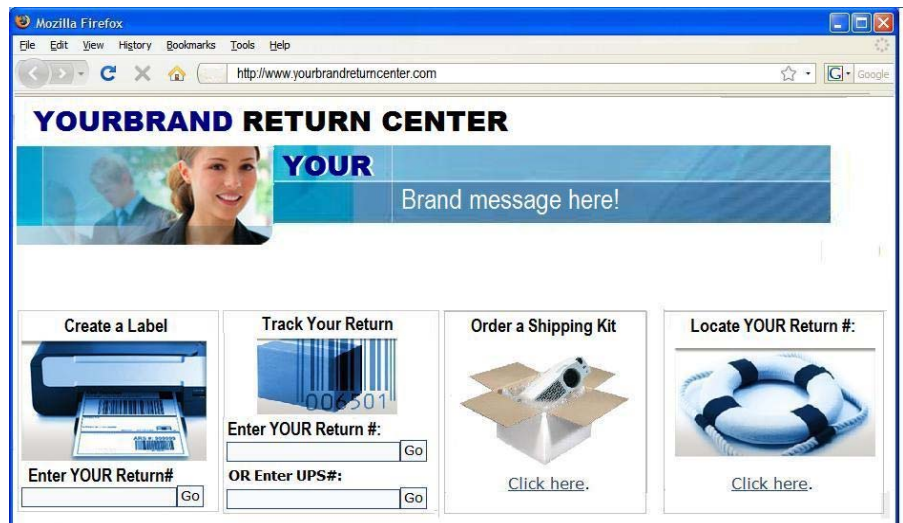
Mozilla Firefox

File Edit View History Bookmarks Tools Help

http://www.yourbrandreturncenter.com

Google

YOURBRAND RETURN CENTER

YOUR

Brand message here!

Create a Label

Enter YOUR Return#

Go

Track Your Return

006501

Enter YOUR Return #:

Go

OR Enter UPS#:

Go

Order a Shipping Kit

Click here.

Locate YOUR Return #:

Click here.